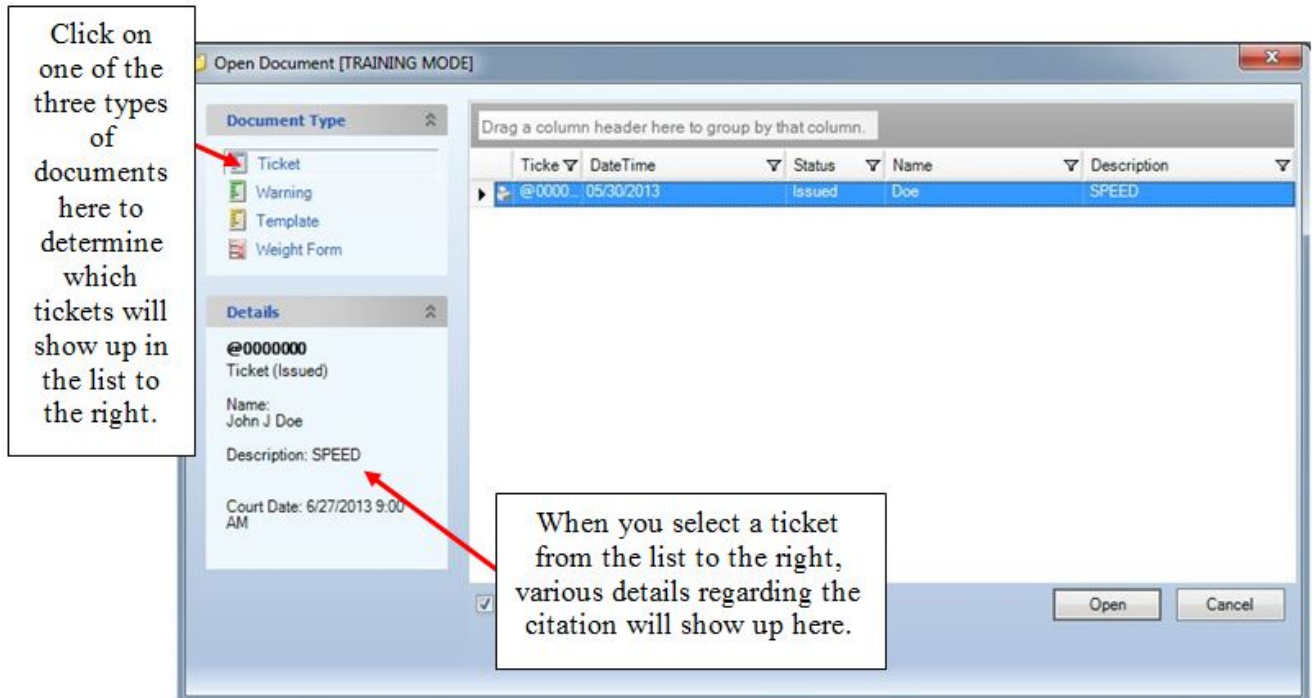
Click on one of the three types of documents here to determine which tickets will show up in the list to the right.

Open Document [TRAINING MODE]

Document Type

Ticket
Warning
Template
Weight Form

Details

@0000000
Ticket (Issued)

Name:
John J Doe

Description: SPEED

Court Date: 6/27/2013 9:00 AM

Drag a column header here to group by that column.

| Ticke | DateTime | Status | Name | Description |
|---|---|---|---|---|
| @0000... | 05/30/2013 | Issued | Doe | SPEED |

When you select a ticket from the list to the right, various details regarding the citation will show up here.

Open

Cancel